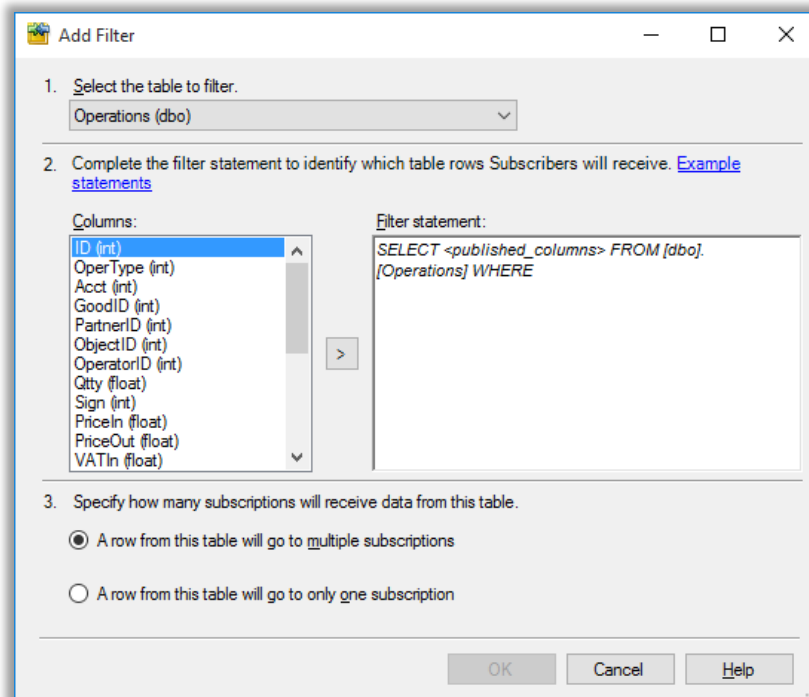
Add Filter

1. Select the table to filter.

Operations (dbo)

2. Complete the filter statement to identify which table rows Subscribers will receive. Example statements

Columns:

ID (int)
OperType (int)
Acct (int)
GoodID (int)
PartnerID (int)
ObjectID (int)
OperatorID (int)
Qtty (float)
Sign (int)
PriceIn (float)
PriceOut (float)
VATIn (float)

>

Filter statement:

SELECT <published_columns> FROM [dbo].[Operations] WHERE

3. Specify how many subscriptions will receive data from this table.

A row from this table will go to multiple subscriptions

A row from this table will go to only one subscription

OK Cancel Help